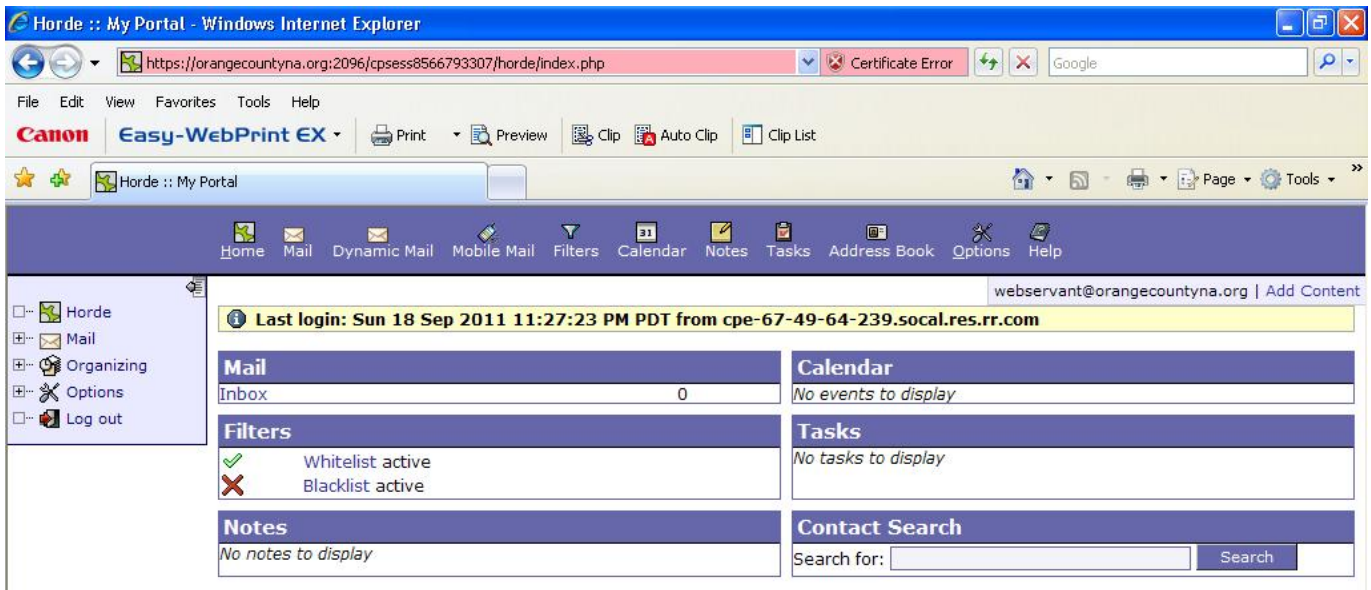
Horde :: My Portal - Windows Internet Explorer

https://orangecountyna.org:2096/cpsess8566793307/horde/index.php

Certificate Error

Google

File Edit View Favorites Tools Help

Canon Easy-WebPrint EX Print Preview Clip Auto Clip Clip List

Horde :: My Portal

Page Tools

Home Mail Dynamic Mail Mobile Mail Filters Calendar Notes Tasks Address Book Options Help

Horde
Mail
Organizing
Options
Log out

webservant@orangecountyna.org | Add Content

Last login: Sun 18 Sep 2011 11:27:23 PM PDT from cpe-67-49-64-239.socal.res.rr.com

| Mail | |
|---|---|
| Inbox | 0 |

| Calendar |
|---|
| No events to display |

| Filters |
|---|
| Whitelist active |
| Blacklist active |

| Tasks |
|---|
| No tasks to display |

| Notes |
|---|
| No notes to display |

Contact Search
Search for: Search